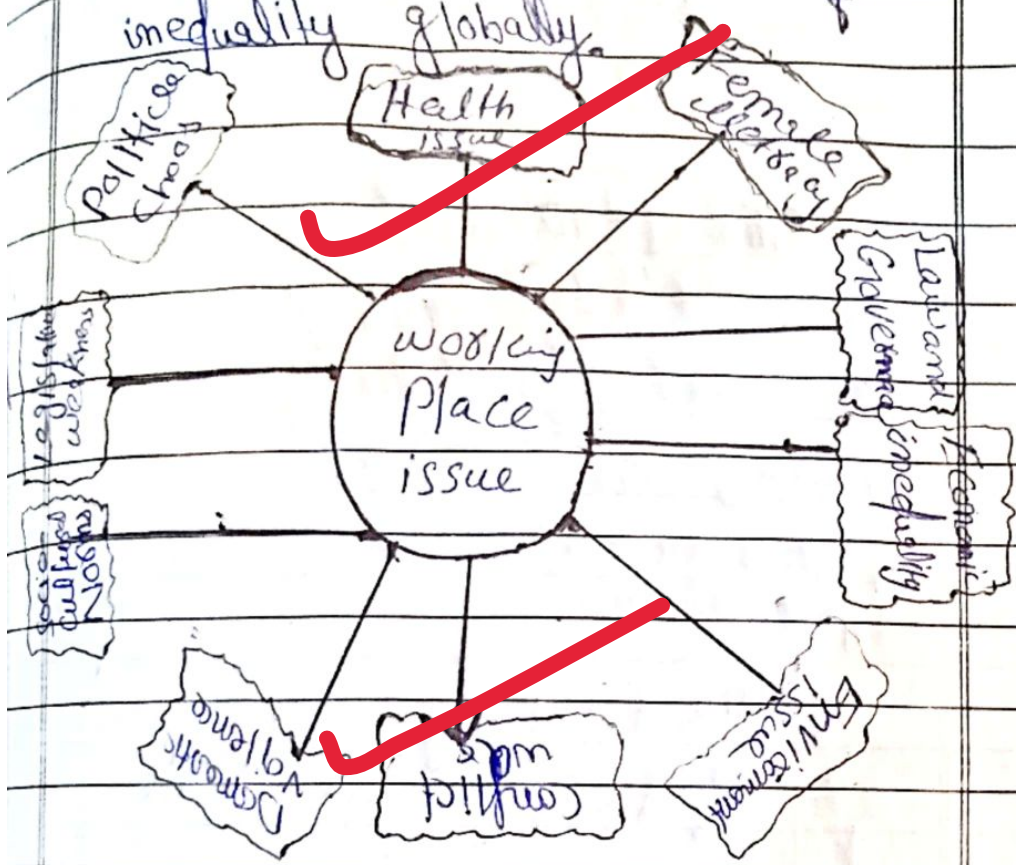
inequality globally.

working Place issue

Health issue

Female illiteracy

Law and Governance

Economic inequality

Environment issue

conflict wars

Domestic violence

socio cultural Norms

legislative weakness

Political chaos